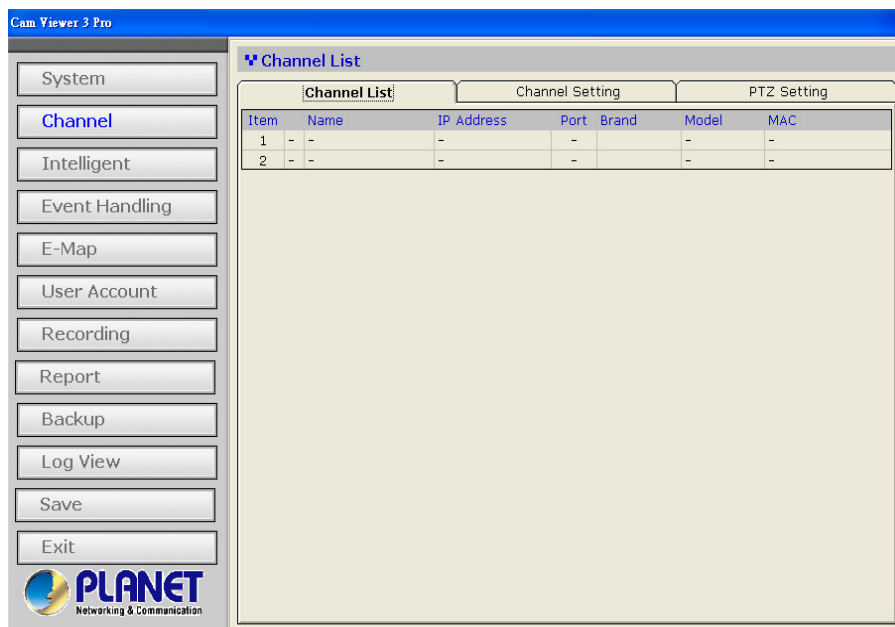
Cam Viewer 3 Pro

System
Channel
Intelligent
Event Handling
E-Map
User Account
Recording
Report
Backup
Log View
Save
Exit

PLANET
Networking & Communication

Channel List

Channel List | Channel Setting | PTZ Setting

| Item | | Name | IP Address | Port | Brand | Model | MAC |
|---|---|---|---|---|---|---|---|
| 1 | - | - | - | - | | - | - |
| 2 | - | - | - | - | | - | - |